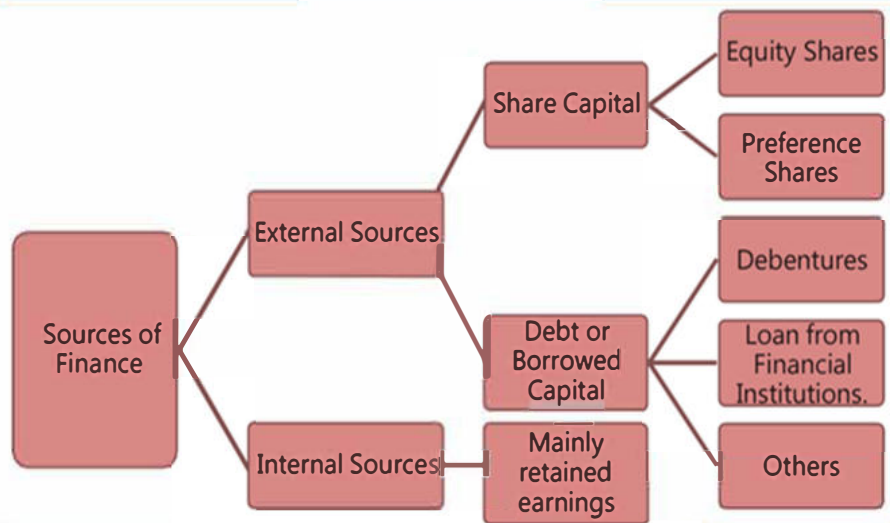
Sources of Finance

External Sources

Internal Sources

Share Capital

Debt or Borrowed Capital

Mainly retained earnings

Equity Shares

Preference Shares

Debentures

Loan from Financial Institutions.

Others